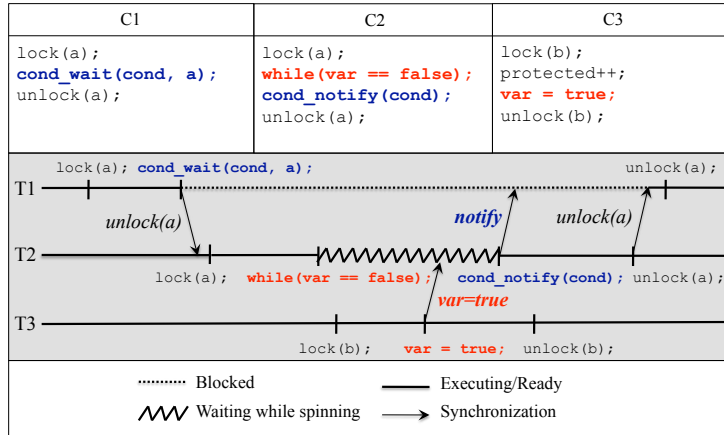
| C1 | C2 | C3 |
|---|---|---|
| lock(a); **cond_wait(cond, a);** unlock(a); | lock(a); **while(var == false);** **cond_notify(cond);** unlock(a); | lock(b); protected++; **var = true;** unlock(b); |

lock(a); cond_wait(cond, a); unlock(a);

T1

unlock(a)

notify

unlock(a)

T2

lock(a); while(var == false); cond_notify(cond); unlock(a);

var=true

T3

lock(b); var = true; unlock(b);

Blocked

Executing/Ready

Waiting while spinning

Synchronization